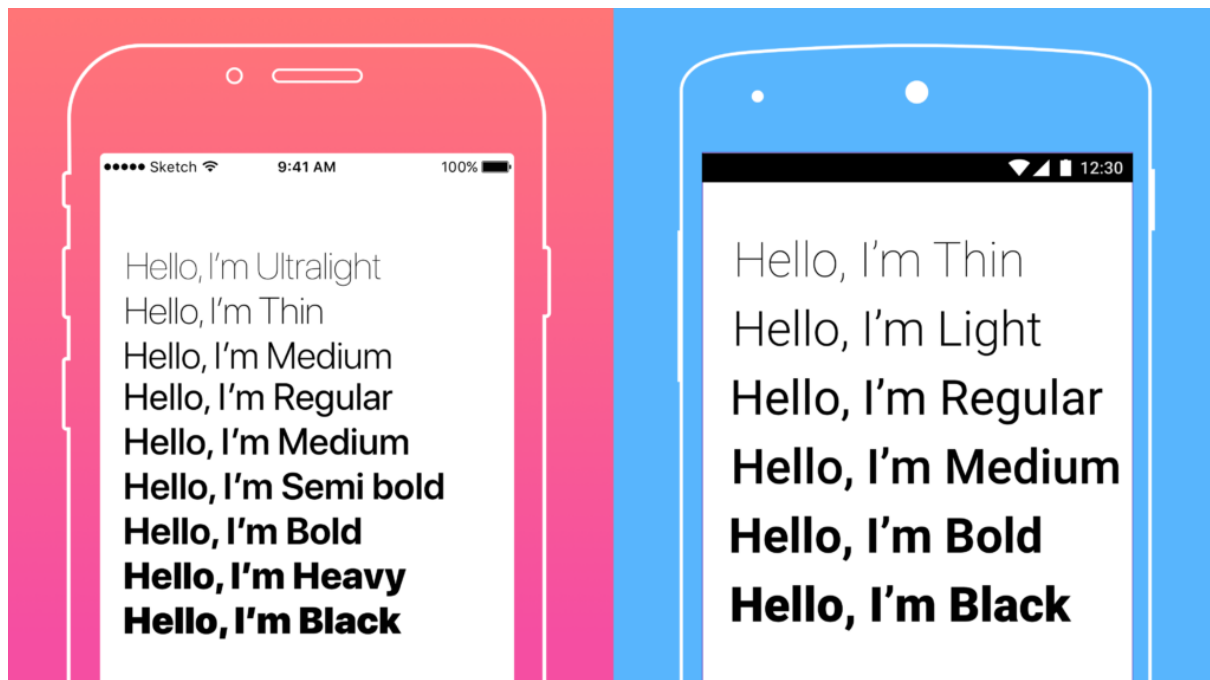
●●●●● Sketch 9:41 AM 100%

Hello, I'm Ultralight
Hello, I'm Thin
Hello, I'm Medium
Hello, I'm Regular
Hello, I'm Medium
Hello, I'm Semi bold
Hello, I'm Bold
Hello, I'm Heavy
Hello, I'm Black

12:30

Hello, I'm Thin
Hello, I'm Light
Hello, I'm Regular
Hello, I'm Medium
Hello, I'm Bold
Hello, I'm Black